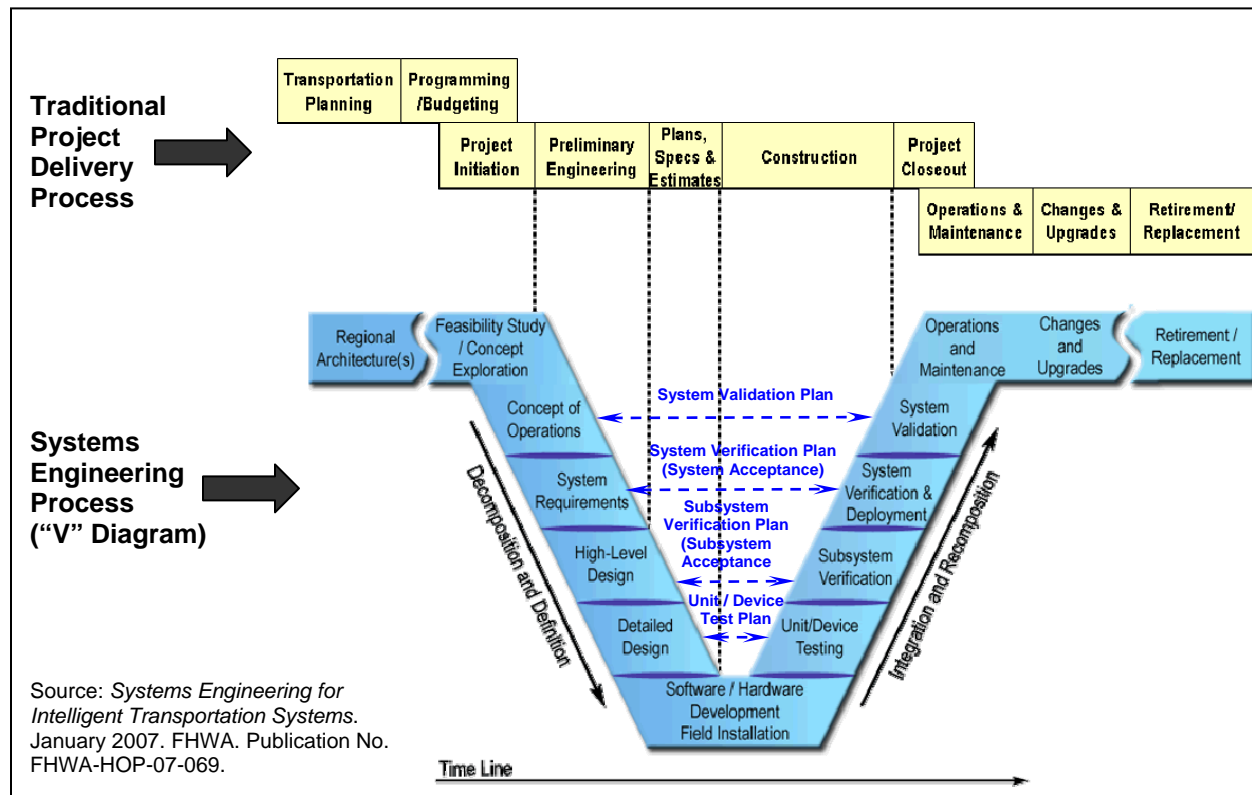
Traditional Project Delivery Process

Transportation Planning

Programming /Budgeting

Project Initiation

Preliminary Engineering

Plans, Specs & Estimates

Construction

Project Closeout

Operations & Maintenance

Changes & Upgrades

Retirement/ Replacement

Systems Engineering Process ("V" Diagram)

Regional Architecture(s)

Feasibility Study / Concept Exploration

Concept of Operations

System Requirements

High-Level Design

Detailed Design

Software / Hardware Development Field Installation

Unit/Device Testing

Subsystem Verification

System Verification & Deployment

System Validation

Operations and Maintenance

Changes and Upgrades

Retirement / Replacement

System Validation Plan

System Verification Plan (System Acceptance)

Subsystem Verification Plan (Subsystem Acceptance

Unit / Device Test Plan

Decomposition and Definition

Integration and Recomposition

Source: *Systems Engineering for Intelligent Transportation Systems*. January 2007. FHWA. Publication No. FHWA-HOP-07-069.

Time Line